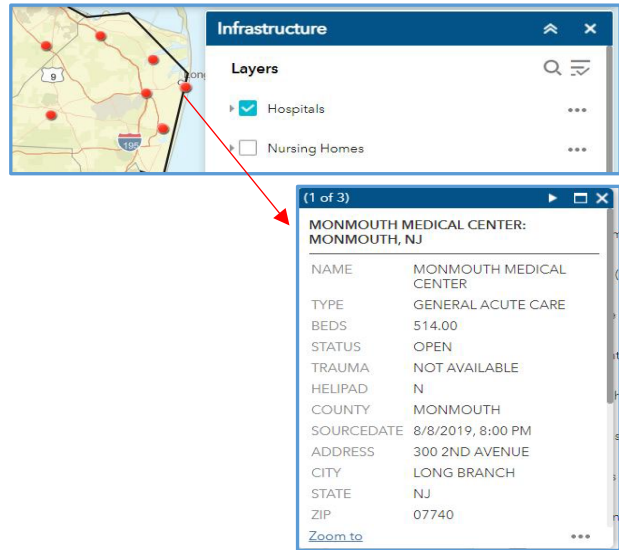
9

195

ong

Infrastructure

Layers

Hospitals

Nursing Homes

(1 of 3)

MONMOUTH MEDICAL CENTER: MONMOUTH, NJ

| NAME | MONMOUTH MEDICAL CENTER |
|---|---|
| TYPE | GENERAL ACUTE CARE |
| BEDS | 514.00 |
| STATUS | OPEN |
| TRAUMA | NOT AVAILABLE |
| HELIPAD | N |
| COUNTY | MONMOUTH |
| SOURCEDATE | 8/8/2019, 8:00 PM |
| ADDRESS | 300 2ND AVENUE |
| CITY | LONG BRANCH |
| STATE | NJ |
| ZIP | 07740 |

Zoom to